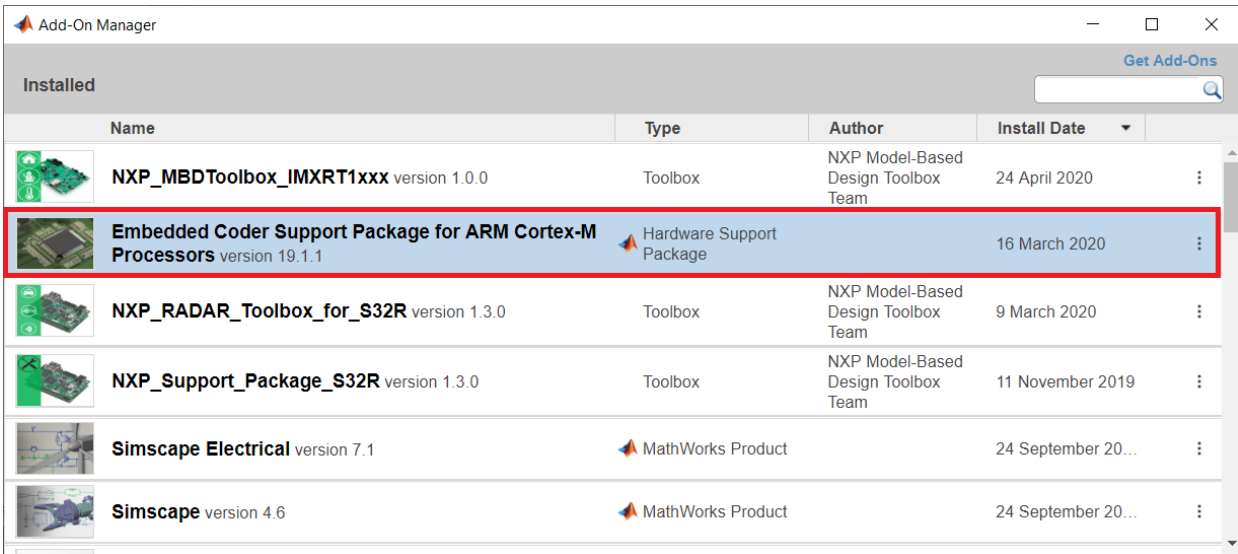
Add-On Manager

Get Add-Ons

Installed

| Name | Type | Author | Install Date |
|---|---|---|---|
| NXP_MBDToolbox_IMXRT1xxx version 1.0.0 | Toolbox | NXP Model-Based Design Toolbox Team | 24 April 2020 |
| Embedded Coder Support Package for ARM Cortex-M Processors version 19.1.1 | Hardware Support Package | | 16 March 2020 |
| NXP_RADAR_Toolbox_for_S32R version 1.3.0 | Toolbox | NXP Model-Based Design Toolbox Team | 9 March 2020 |
| NXP_Support_Package_S32R version 1.3.0 | Toolbox | NXP Model-Based Design Toolbox Team | 11 November 2019 |
| Simscape Electrical version 7.1 | MathWorks Product | | 24 September 20... |
| Simscape version 4.6 | MathWorks Product | | 24 September 20... |